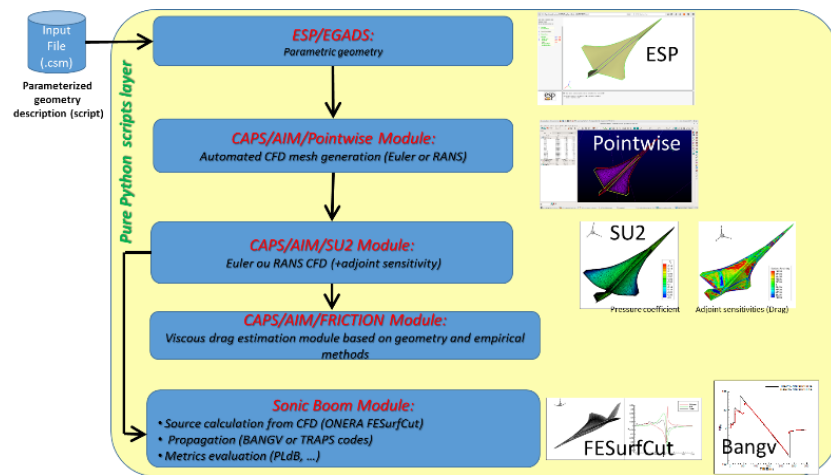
Input File (.csm)

Parameterized geometry description (script)

Pure Python scripts layer

ESP/EGADS:
Parametric geometry

ESP

CAPS/AIM/Pointwise Module:
Automated CFD mesh generation (Euler or RANS)

Pointwise

CAPS/AIM/SU2 Module:
Euler ou RANS CFD (+adjoint sensitivity)

SU2

Pressure coefficient

Adjoint sensitivities (Drag)

CAPS/AIM/FRICTION Module:
Viscous drag estimation module based on geometry and empirical methods

Sonic Boom Module:
• Source calculation from CFD (ONERA FESurfCut)
• Propagation (BANGV or TRAPS codes)
• Metrics evaluation (PLdB, …)

FESurfCut

Bangv